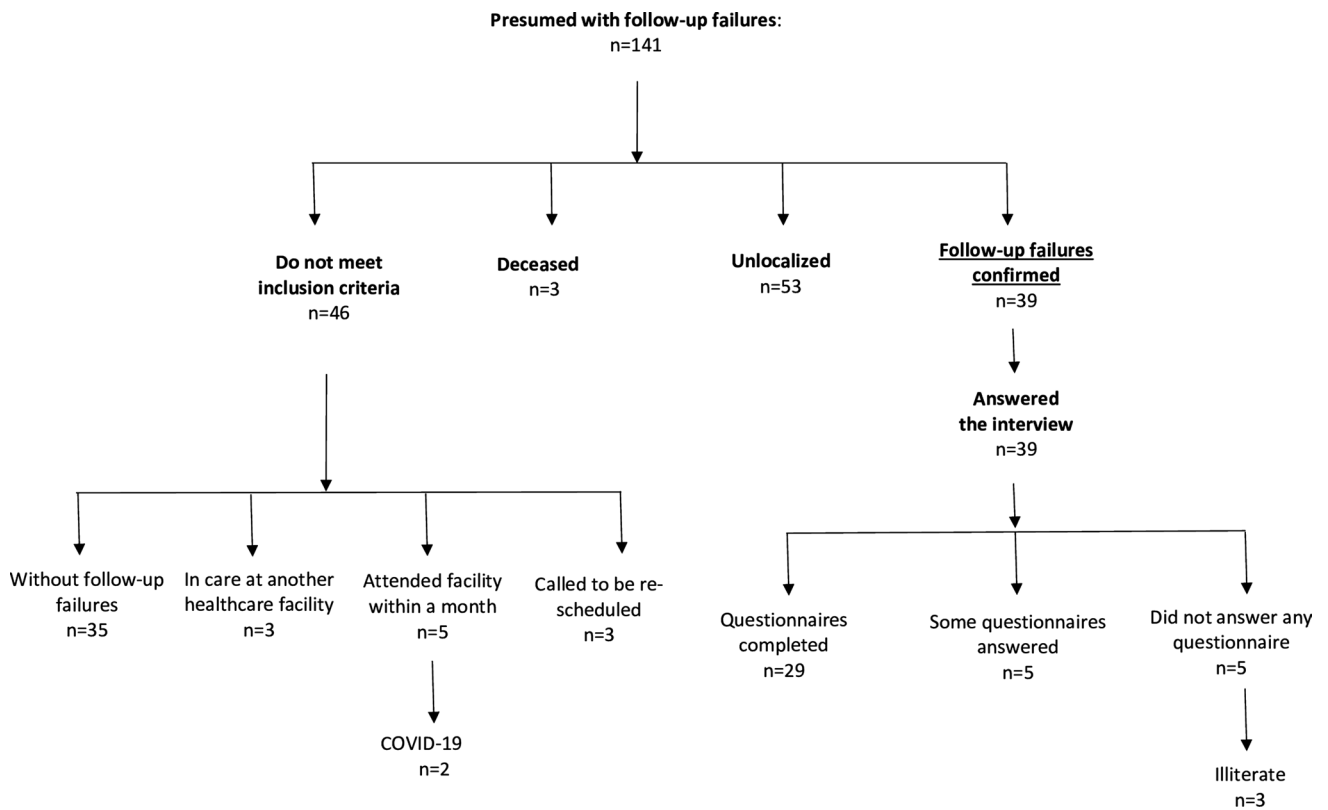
Presumed with follow-up failures:
n=141

Do not meet inclusion criteria
n=46

Deceased
n=3

Unlocalized
n=53

Follow-up failures confirmed
n=39

Answered the interview
n=39

Without follow-up failures
n=35

In care at another healthcare facility
n=3

Attended facility within a month
n=5

Called to be rescheduled
n=3

COVID-19
n=2

Questionnaires completed
n=29

Some questionnaires answered
n=5

Did not answer any questionnaire
n=5

Illiterate
n=3